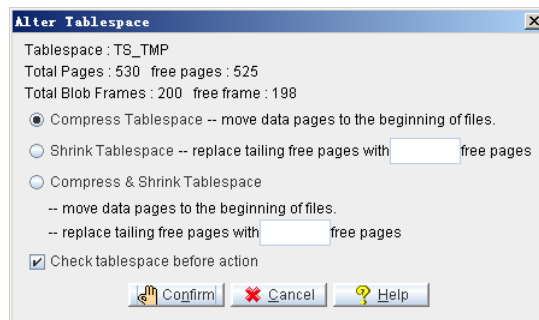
Alter Tablespace

Tablespace : TS_TMP
Total Pages : 530 free pages : 525
Total Blob Frames : 200 free frame : 198

Compress Tablespace -- move data pages to the beginning of files.

Shrink Tablespace -- replace tailing free pages with free pages

Compress & Shrink Tablespace

-- move data pages to the beginning of files.
-- replace tailing free pages with free pages

Check tablespace before action

Confirm Cancel Help